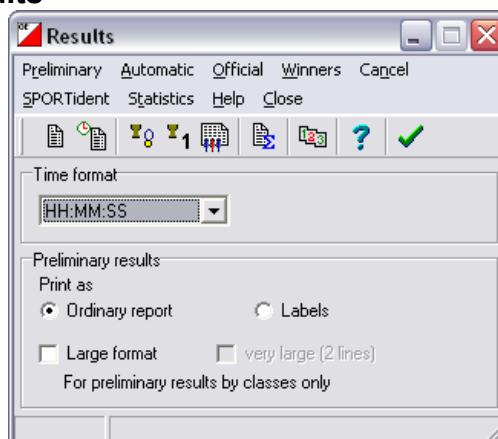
Results

Preliminary Automatic Official Winners Cancel
SPORTident Statistics Help Close

Time format
HH:MM:SS

Preliminary results
Print as
Ordinary report
Labels
Large format
very large (2 lines)
For preliminary results by classes only